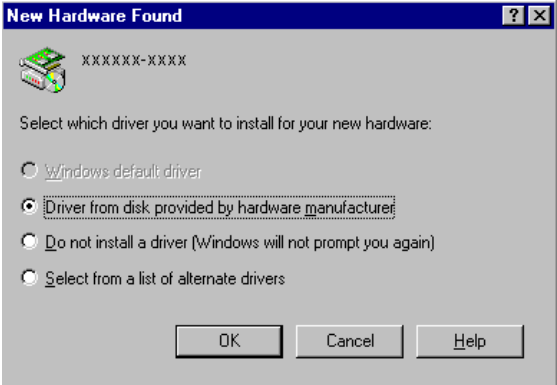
New Hardware Found

? X

xxxxxx-xxxx

Select which driver you want to install for your new hardware:

Windows default driver

Driver from disk provided by hardware manufacturer

Do not install a driver (Windows will not prompt you again)

Select from a list of alternate drivers

OK

Cancel

Help